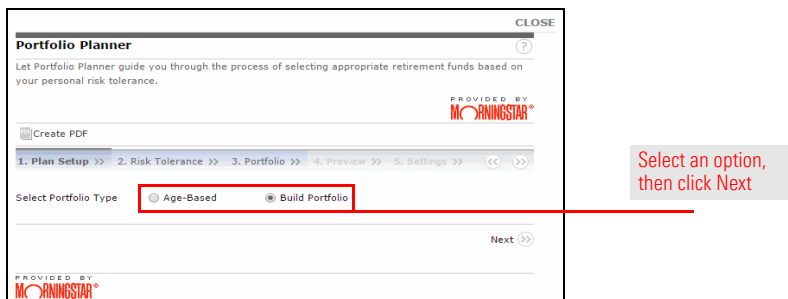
CLOSE

Portfolio Planner

?

Let Portfolio Planner guide you through the process of selecting appropriate retirement funds based on your personal risk tolerance.

PROVIDED BY MORNINGSTAR®

Create PDF

1. Plan Setup >> 2. Risk Tolerance >> 3. Portfolio >> 4. Preview >> 5. Settings >>

Select Portfolio Type Age-Based Build Portfolio

Next

PROVIDED BY MORNINGSTAR®

Select an option, then click Next